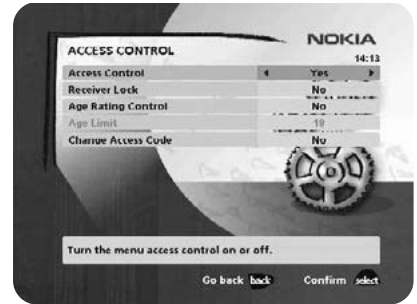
ACCESS CONTROL

NOKIA

14:13

| Access Control | Yes |
|---|---|
| Receiver Lock | No |
| Age Rating Control | No |
| Age Limit | 18 |
| Change Access Code | No |

Turn the menu access control on or off.

Go back back Confirm select